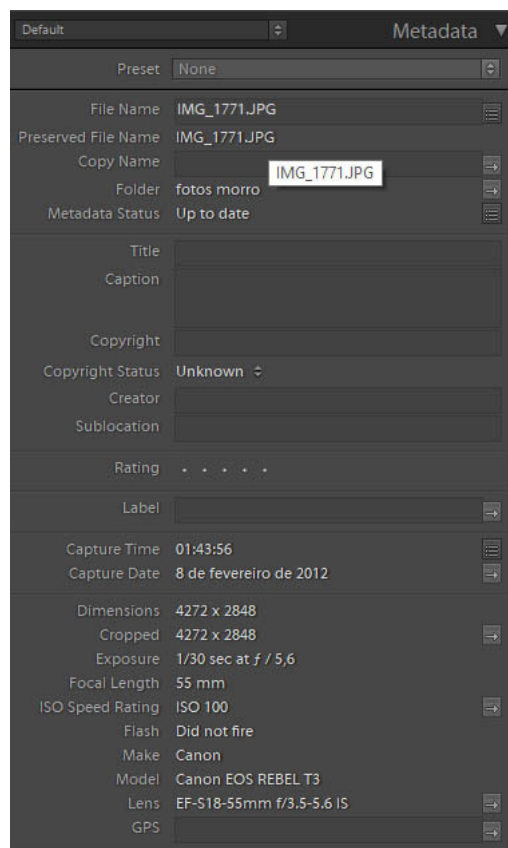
Default

Metadata

Preset None

File Name IMG_1771.JPG
Preserved File Name IMG_1771.JPG
Copy Name IMG_1771.JPG
Folder fotos morro
Metadata Status Up to date

Title
Caption

Copyright
Copyright Status Unknown
Creator
Sublocation

Rating . . . . .

Label

Capture Time 01:43:56
Capture Date 8 de fevereiro de 2012

Dimensions 4272 x 2848
Cropped 4272 x 2848
Exposure 1/30 sec at ƒ / 5,6
Focal Length 55 mm
ISO Speed Rating ISO 100
Flash Did not fire
Make Canon
Model Canon EOS REBEL T3
Lens EF-S18-55mm f/3.5-5.6 IS
GPS